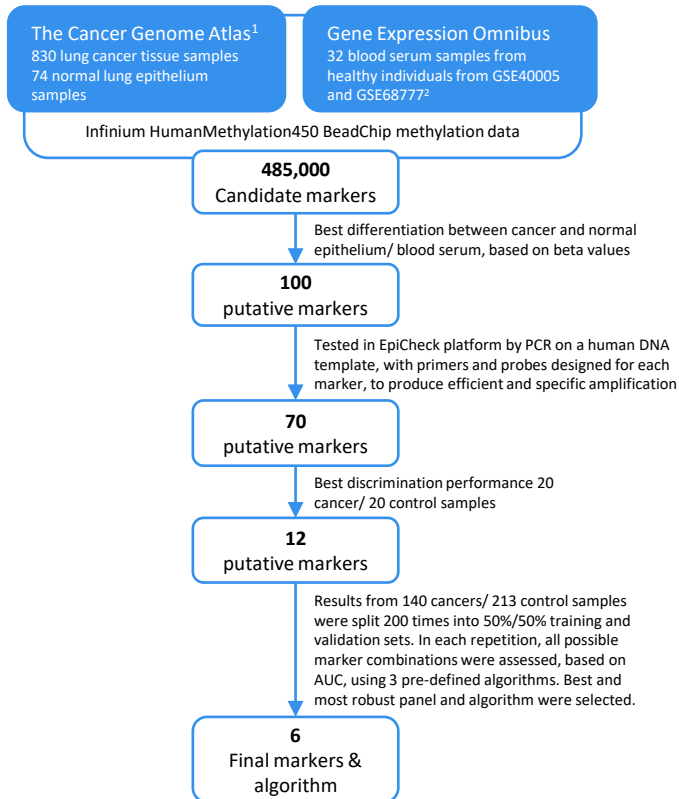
The Cancer Genome Atlas$^1$
830 lung cancer tissue samples
74 normal lung epithelium samples

Gene Expression Omnibus
32 blood serum samples from healthy individuals from GSE40005 and GSE68777$^2$

Infinium HumanMethylation450 BeadChip methylation data

**485,000**
Candidate markers

Best differentiation between cancer and normal epithelium/ blood serum, based on beta values

**100**
putative markers

Tested in EpiCheck platform by PCR on a human DNA template, with primers and probes designed for each marker, to produce efficient and specific amplification

**70**
putative markers

Best discrimination performance 20 cancer/ 20 control samples

**12**
putative markers

Results from 140 cancers/ 213 control samples were split 200 times into 50%/50% training and validation sets. In each repetition, all possible marker combinations were assessed, based on AUC, using 3 pre-defined algorithms. Best and most robust panel and algorithm were selected.

**6**
Final markers & algorithm